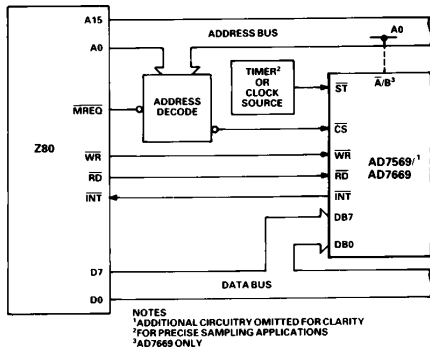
A15

A0

ADDRESS BUS

A0

$\overline{A}/B^3$

$\overline{MREQ}$

ADDRESS DECODE

TIMER$^2$ OR CLOCK SOURCE

$\overline{ST}$

$\overline{CS}$

Z80

$\overline{WR}$

$\overline{RD}$

$\overline{INT}$

$\overline{WR}$

$\overline{RD}$

$\overline{INT}$

AD7569/$^1$ AD7669

DB7

DB0

D7

DATA BUS

D0

NOTES
$^1$ADDITIONAL CIRCUITRY OMITTED FOR CLARITY
$^2$FOR PRECISE SAMPLING APPLICATIONS
$^3$AD7669 ONLY